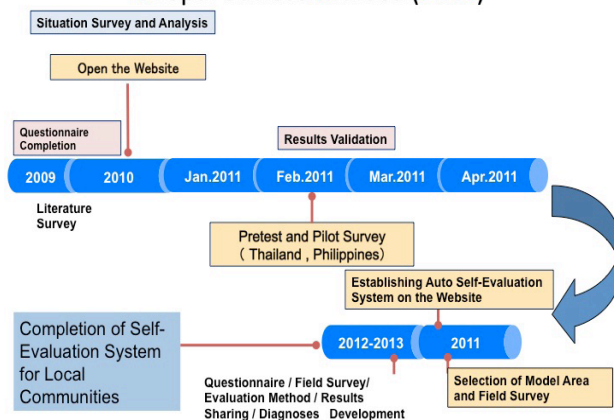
Situation Survey and Analysis

Open the Website

Questionnaire Completion

Results Validation

2009

2010

Jan.2011

Feb.2011

Mar.2011

Apr.2011

Literature Survey

Pretest and Pilot Survey （Thailand，Philippines）

Establishing Auto Self-Evaluation System on the Website

Completion of Self-Evaluation System for Local Communities

2012-2013

2011

Questionnaire / Field Survey/ Evaluation Method / Results Sharing / Diagnoses Development

Selection of Model Area and Field Survey